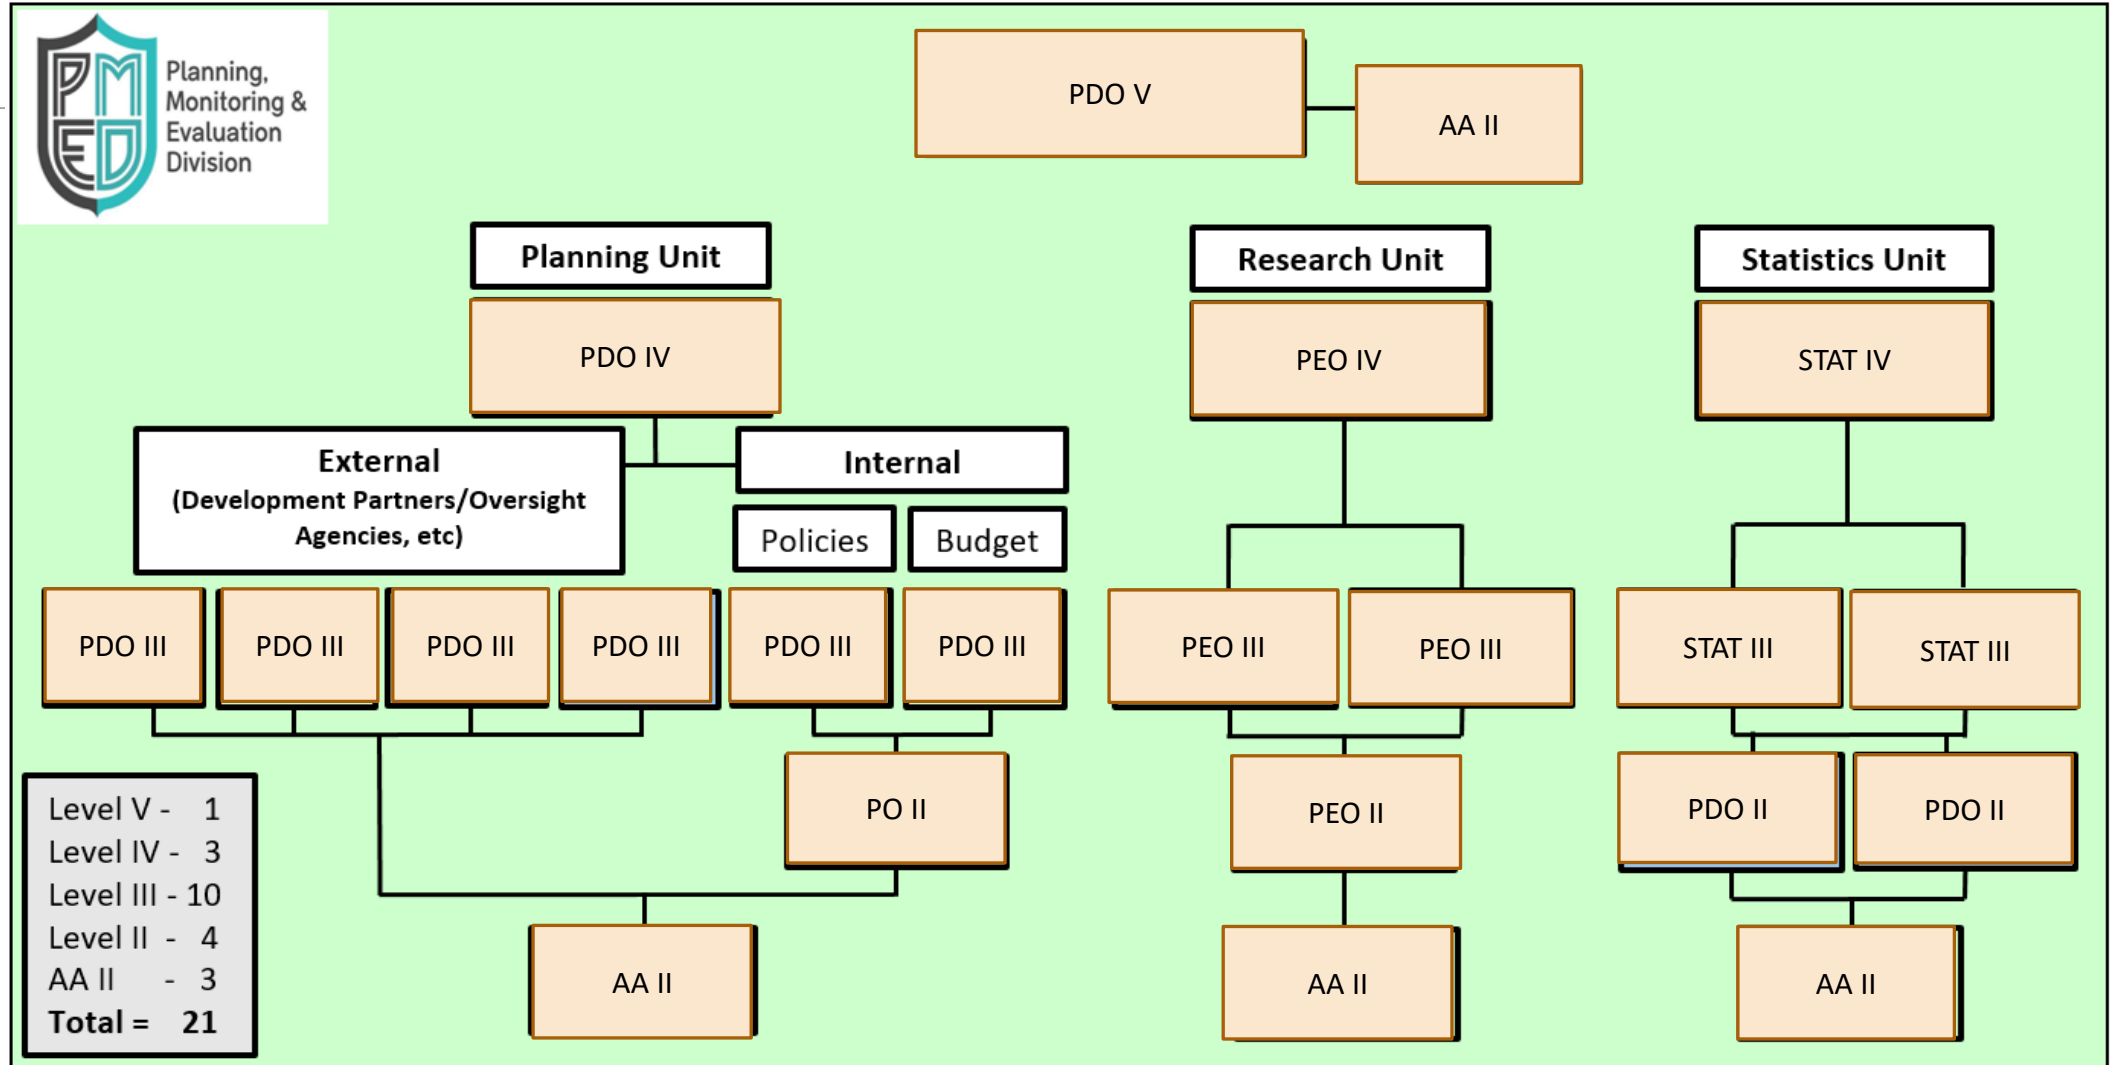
PMED
Planning, Monitoring & Evaluation Division

PDO V

AA II

Planning Unit

PDO IV

External
(Development Partners/Oversight Agencies, etc)

Internal

Policies

Budget

PDO III

PDO III

PDO III

PDO III

PDO III

PDO III

PO II

AA II

Research Unit

PEO IV

PEO III

PEO III

PEO II

AA II

Statistics Unit

STAT IV

STAT III

STAT III

PDO II

PDO II

AA II

| | |
|---|---|
| Level V - | 1 |
| Level IV - | 3 |
| Level III - | 10 |
| Level II - | 4 |
| AA II - | 3 |
| **Total =** | **21** |